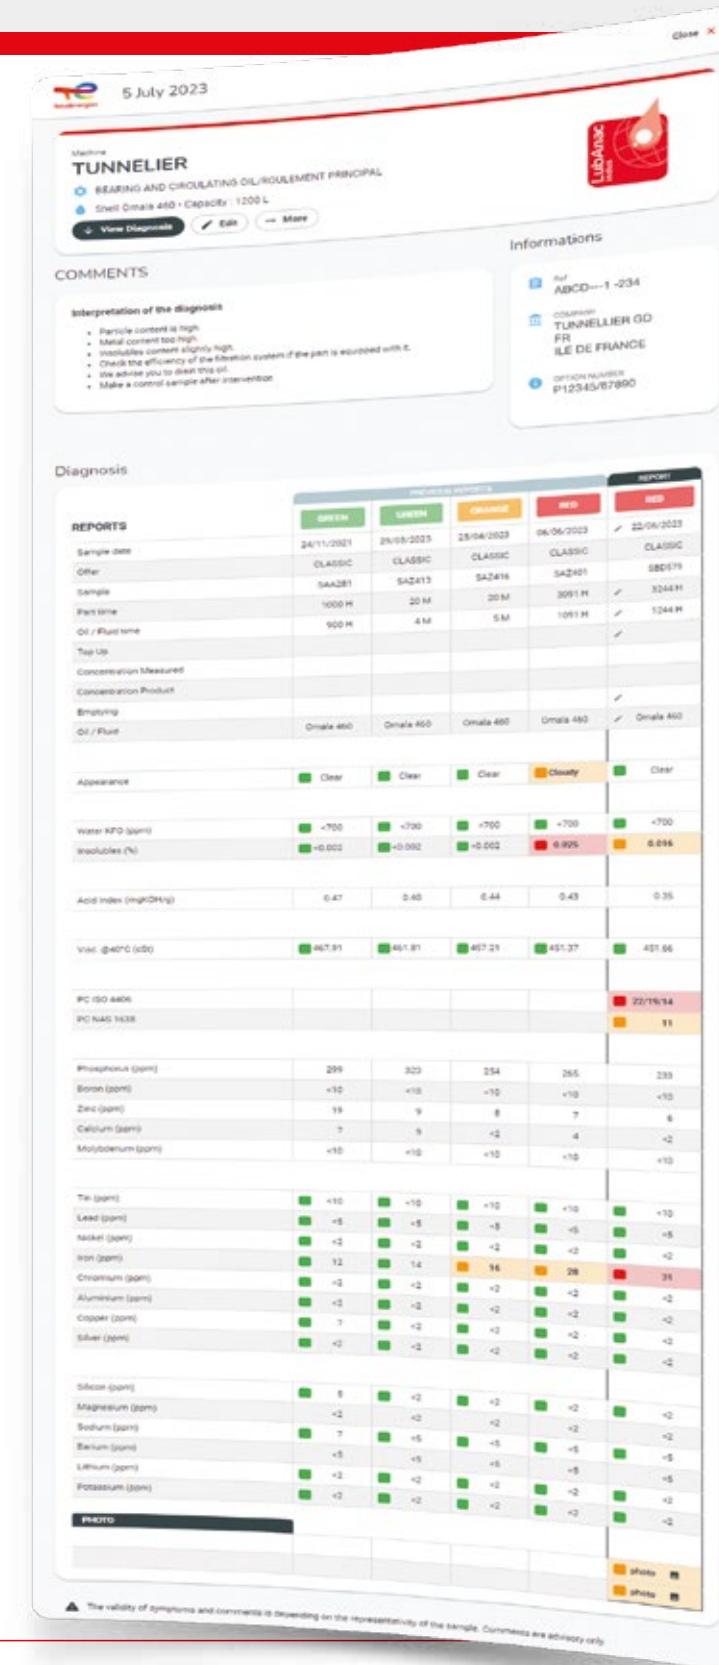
Close ×

TotalEnergies 5 July 2023

LubAnac

Machine
TUNNELIER
BEARING AND CIRCULATING OIL/ROULEMENT PRINCIPAL
Shell Omala 460 • Capacity : 1200 L

View Diagnosis | Edit | More

COMMENTS

Interpretation of the diagnosis
- Particle content is high.
- Metal content too high.
- Insolubles content slightly high.
- Check the efficiency of the filtration system if the part is equipped with it.
- We advise you to drain this oil.
- Make a control sample after intervention.

Informations

Ref
ABCD---1 -234

Company
TUNNELLIER GD
FR
ILE DE FRANCE

Option number
P12345/67890

Diagnosis

PREVIOUS REPORTS | REPORT

| REPORTS | GREEN | GREEN | ORANGE | RED | RED |
|---|---|---|---|---|---|
| Sample date | 24/11/2021 | 29/05/2023 | 25/04/2023 | 06/06/2023 | 22/06/2023 |
| Offer | CLASSIC | CLASSIC | CLASSIC | CLASSIC | CLASSIC |
| Sample | SAA281 | SAZ413 | SAZ416 | SAZ401 | SBD579 |
| Part time | 1000 H | 20 M | 20 M | 3091 H | 3244 H |
| Oil / Fluid time | 900 H | 4 M | 5 M | 1091 H | 1244 H |
| Top Up | | | | | |
| Concentration Measured | | | | | |
| Concentration Product | | | | | |
| Emptying | | | | | |
| Oil / Fluid | Omala 460 | Omala 460 | Omala 460 | Omala 460 | Omala 460 |
| Appearance | Clear | Clear | Clear | Cloudy | Clear |
| Water KFD (ppm) | <700 | <700 | <700 | <700 | <700 |
| Insolubles (%) | <0.002 | <0.002 | <0.002 | 0.025 | 0.016 |
| Acid index (mgKOH/g) | 0.47 | 0.40 | 0.44 | 0.43 | 0.35 |
| Visc. @40°C (cSt) | 467.81 | 461.81 | 457.21 | 451.37 | 451.66 |
| PC ISO 4406 | | | | | 22/19/14 |
| PC NAS 1638 | | | | | 11 |
| Phosphorus (ppm) | 299 | 323 | 254 | 265 | 235 |
| Boron (ppm) | <10 | <10 | <10 | <10 | <10 |
| Zinc (ppm) | 19 | 9 | 8 | 7 | 6 |
| Calcium (ppm) | 7 | 9 | <2 | 4 | <2 |
| Molybdenum (ppm) | <10 | <10 | <10 | <10 | <10 |
| Tin (ppm) | <10 | <10 | <10 | <10 | <10 |
| Lead (ppm) | <5 | <5 | <5 | <5 | <5 |
| Nickel (ppm) | <2 | <2 | <2 | <2 | <2 |
| Iron (ppm) | 12 | 14 | 16 | 28 | 31 |
| Chromium (ppm) | <2 | <2 | <2 | <2 | <2 |
| Aluminium (ppm) | <2 | <2 | <2 | <2 | <2 |
| Copper (ppm) | 7 | <2 | <2 | <2 | <2 |
| Silver (ppm) | <2 | <2 | <2 | <2 | <2 |
| Silicon (ppm) | 8 | <2 | <2 | <2 | <2 |
| Magnesium (ppm) | <2 | <2 | <2 | <2 | <2 |
| Sodium (ppm) | 7 | <5 | <5 | <5 | <5 |
| Barium (ppm) | <5 | <5 | <5 | <5 | <5 |
| Lithium (ppm) | <2 | <2 | <2 | <2 | <2 |
| Potassium (ppm) | <2 | <2 | <2 | <2 | <2 |

PHOTO
photo
photo

The validity of symptoms and comments is depending on the representativity of the sample. Comments are advisory only.